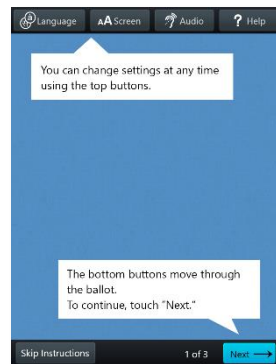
Language  AA Screen  Audio  ? Help

You can change settings at any time using the top buttons.

The bottom buttons move through the ballot.
To continue, touch "Next."

Skip Instructions  1 of 3  Next ⟶